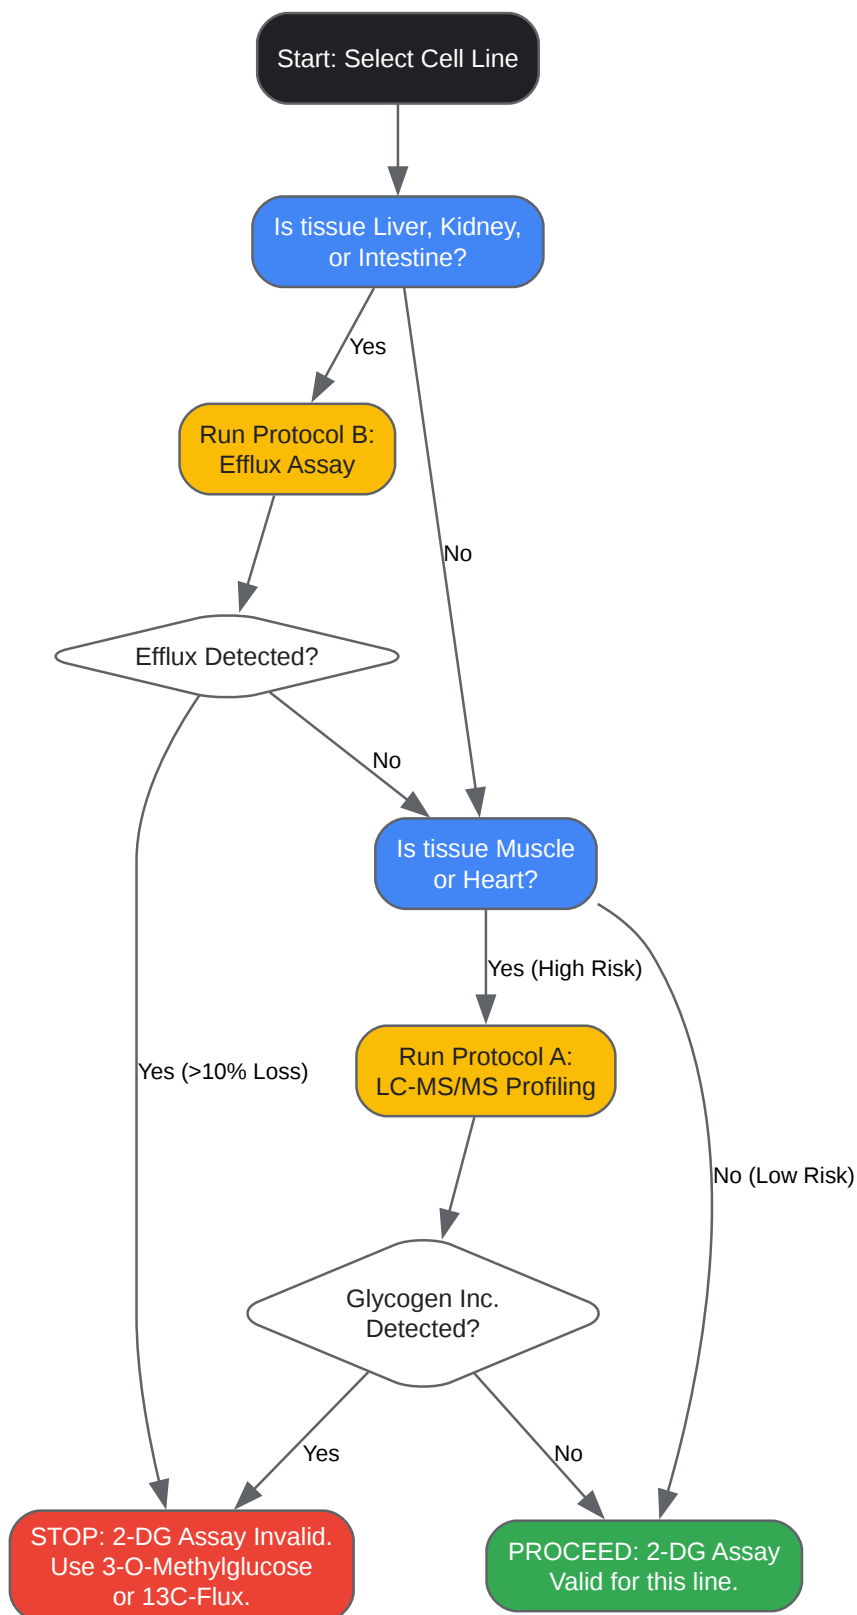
Start: Select Cell Line

Is tissue Liver, Kidney, or Intestine?

Yes

Run Protocol B: Efflux Assay

No

Efflux Detected?

No

Is tissue Muscle or Heart?

Yes (High Risk)

Yes (>10% Loss)

Run Protocol A: LC-MS/MS Profiling

No (Low Risk)

Glycogen Inc. Detected?

Yes

No

STOP: 2-DG Assay Invalid. Use 3-O-Methylglucose or 13C-Flux.

PROCEED: 2-DG Assay Valid for this line.